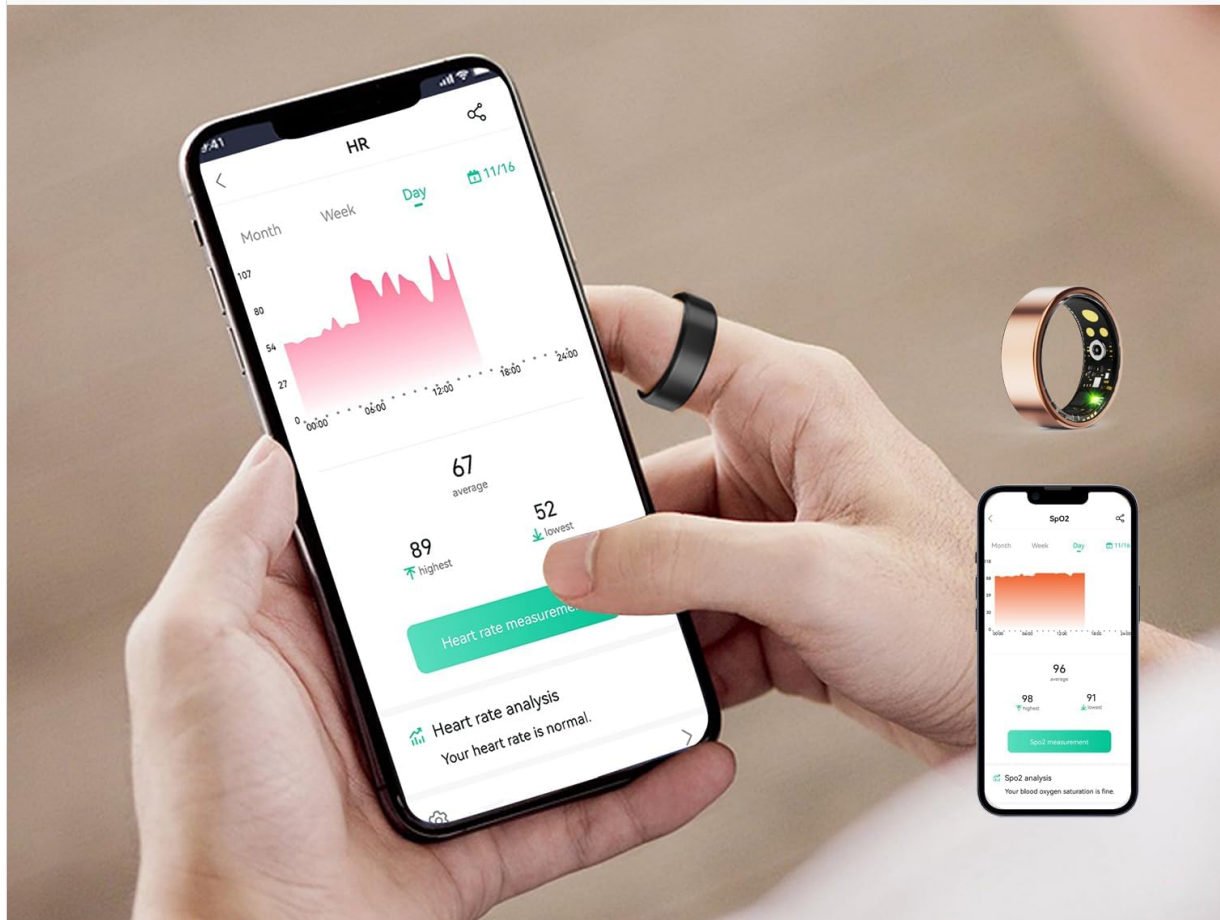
9:41

HR

11/16

Month Week Day

107
80
54
27
0

00:00 06:00 12:00 18:00 24:00

67
average

89
highest

52
lowest

Heart rate measurem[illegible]

Heart rate analysis
Your heart rate is normal.

SpO2

Month Week Day 11/16

96
average

98
highest

91
lowest

Spo2 measurement

Spo2 analysis
Your blood oxygen saturation is fine.